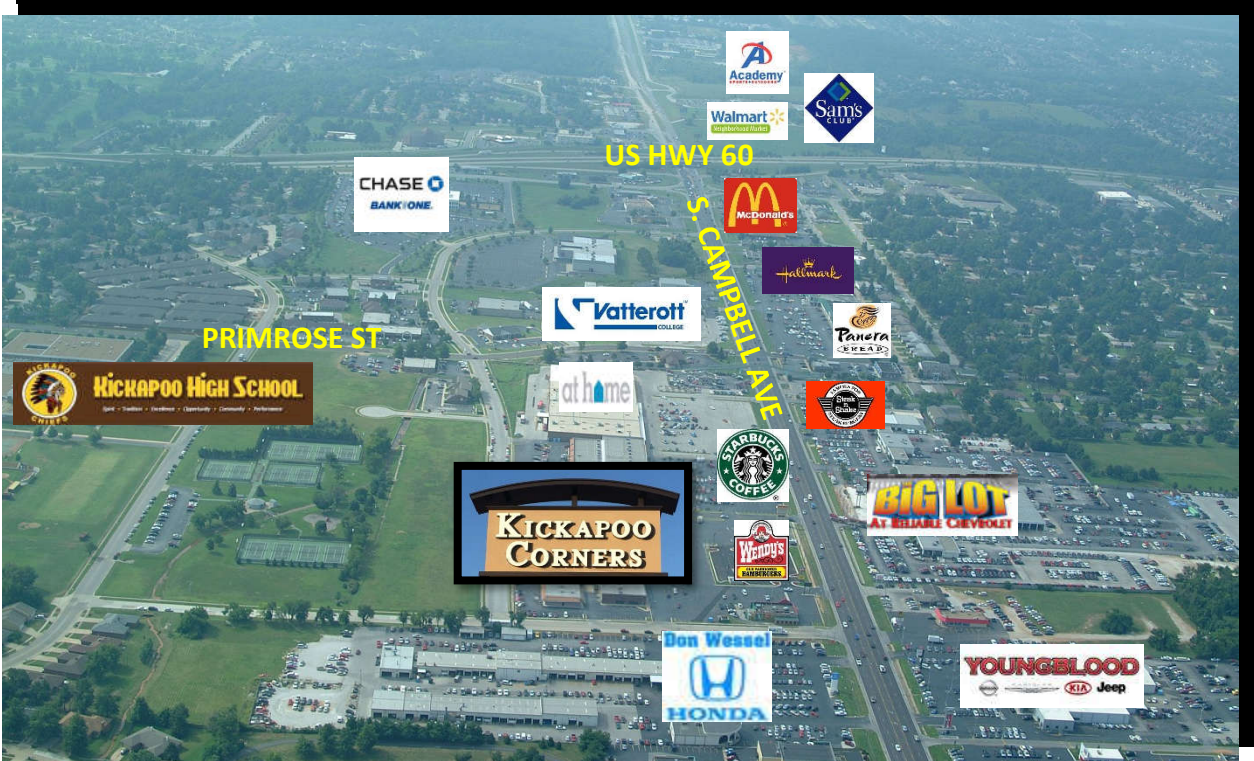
Academy
SPORTS+OUTDOORS

Walmart
Neighborhood Market

Sam's CLUB

US HWY 60

CHASE
BANK ONE.

McDonald's

S. CAMPBELL AVE

Hallmark

Vatterott
COLLEGE

Panera
BREAD

PRIMROSE ST

KICKAPOO CHIEFS

KICKAPOO HIGH SCHOOL
Spirit · Tradition · Excellence · Opportunity · Community · Performance

at home

Steak n Shake
FAMOUS FOR STEAKBURGERS

STARBUCKS COFFEE

BIG LOT
AT RELIABLE CHEVROLET

KICKAPOO CORNERS

Wendy's
OLD FASHIONED HAMBURGERS

Don Wessel
HONDA

YOUNGBLOOD
KIA Jeep